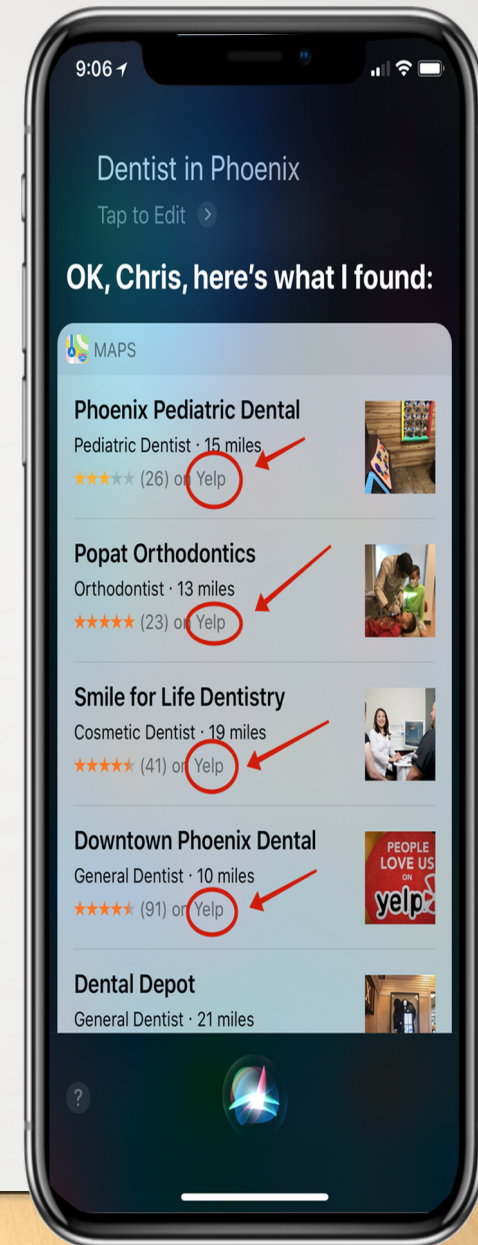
9:06

Dentist in Phoenix

Tap to Edit

OK, Chris, here's what I found:

MAPS

Phoenix Pediatric Dental
Pediatric Dentist · 15 miles
(26) on Yelp

Popat Orthodontics
Orthodontist · 13 miles
(23) on Yelp

Smile for Life Dentistry
Cosmetic Dentist · 19 miles
(41) on Yelp

Downtown Phoenix Dental
General Dentist · 10 miles
(91) on Yelp

PEOPLE LOVE US ON yelp

Dental Depot
General Dentist · 21 miles

?